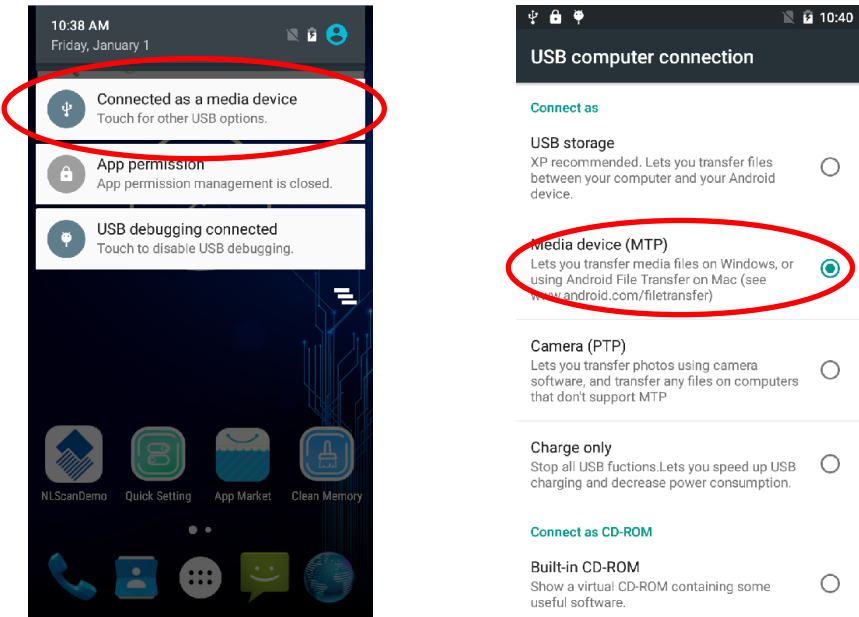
10:38 AM
Friday, January 1

Connected as a media device
Touch for other USB options.

App permission
App permission management is closed.

USB debugging connected
Touch to disable USB debugging.

NLScanDemo
Quick Setting
App Market
Clean Memory

10:40

USB computer connection

Connect as

USB storage
XP recommended. Lets you transfer files between your computer and your Android device.

Media device (MTP)
Lets you transfer media files on Windows, or using Android File Transfer on Mac (see www.android.com/filetransfer)

Camera (PTP)
Lets you transfer photos using camera software, and transfer any files on computers that don't support MTP

Charge only
Stop all USB fuctions.Lets you speed up USB charging and decrease power consumption.

Connect as CD-ROM

Built-in CD-ROM
Show a virtual CD-ROM containing some useful software.